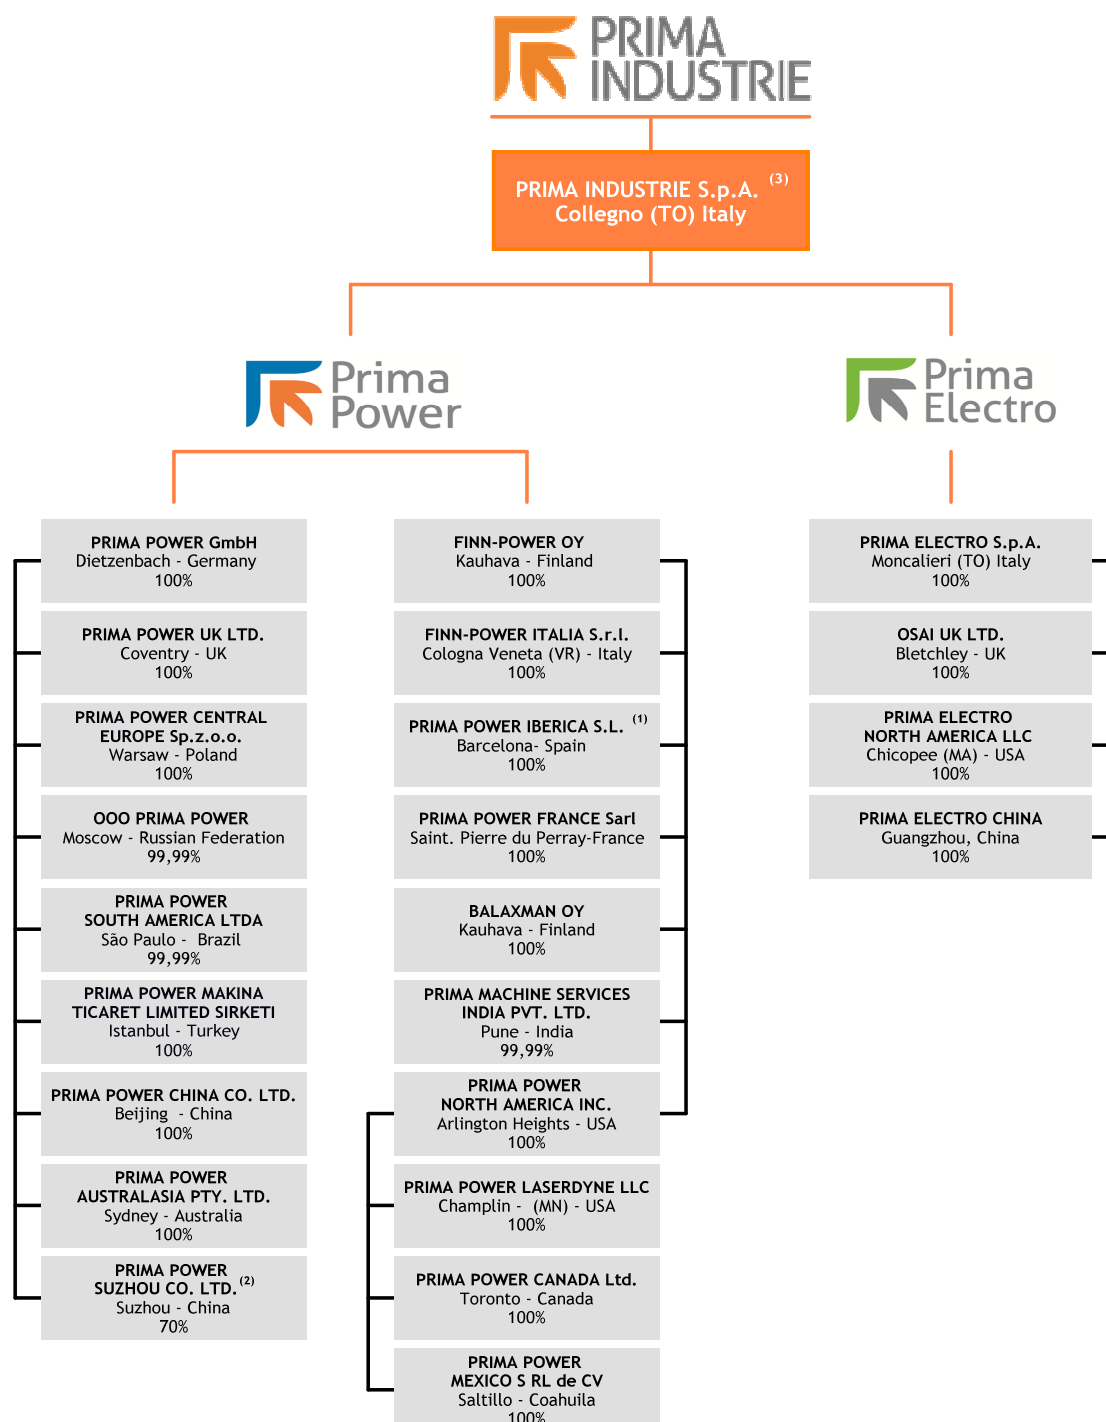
PRIMA INDUSTRIE

PRIMA INDUSTRIE S.p.A. $^{(3)}$
Collegno (TO) Italy

Prima Power

Prima Electro

PRIMA POWER GmbH
Dietzenbach - Germany
100%

PRIMA POWER UK LTD.
Coventry - UK
100%

PRIMA POWER CENTRAL EUROPE Sp.z.o.o.
Warsaw - Poland
100%

OOO PRIMA POWER
Moscow - Russian Federation
99,99%

PRIMA POWER SOUTH AMERICA LTDA
São Paulo - Brazil
99,99%

PRIMA POWER MAKINA TICARET LIMITED SIRKETI
Istanbul - Turkey
100%

PRIMA POWER CHINA CO. LTD.
Beijing - China
100%

PRIMA POWER AUSTRALASIA PTY. LTD.
Sydney - Australia
100%

PRIMA POWER SUZHOU CO. LTD. $^{(2)}$
Suzhou - China
70%

FINN-POWER OY
Kauhava - Finland
100%

FINN-POWER ITALIA S.r.l.
Cologna Veneta (VR) - Italy
100%

PRIMA POWER IBERICA S.L. $^{(1)}$
Barcelona- Spain
100%

PRIMA POWER FRANCE Sarl
Saint. Pierre du Perray-France
100%

BALAXMAN OY
Kauhava - Finland
100%

PRIMA MACHINE SERVICES INDIA PVT. LTD.
Pune - India
99,99%

PRIMA POWER NORTH AMERICA INC.
Arlington Heights - USA
100%

PRIMA POWER LASERDYNE LLC
Champlin - (MN) - USA
100%

PRIMA POWER CANADA Ltd.
Toronto - Canada
100%

PRIMA POWER MEXICO S RL de CV
Saltillo - Coahuila
100%

PRIMA ELECTRO S.p.A.
Moncalieri (TO) Italy
100%

OSAI UK LTD.
Bletchley - UK
100%

PRIMA ELECTRO NORTH AMERICA LLC
Chicopee (MA) - USA
100%

PRIMA ELECTRO CHINA
Guangzhou, China
100%